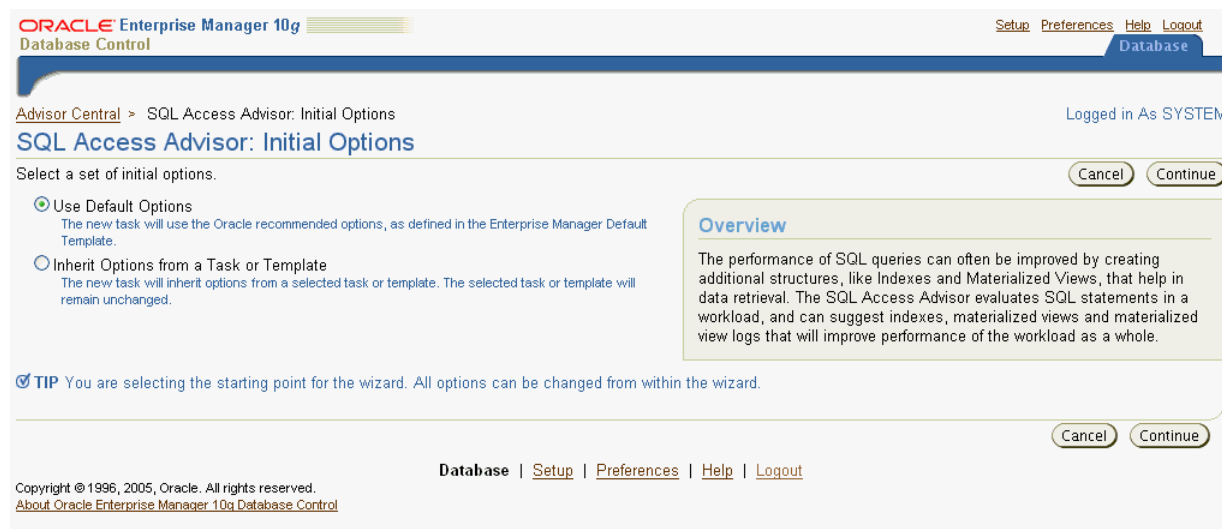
ORACLE Enterprise Manager 10g
Database Control

Setup Preferences Help Logout

Database

Advisor Central > SQL Access Advisor: Initial Options

Logged in As SYSTEM

SQL Access Advisor: Initial Options

Select a set of initial options.

Cancel Continue

Use Default Options
The new task will use the Oracle recommended options, as defined in the Enterprise Manager Default Template.

Inherit Options from a Task or Template
The new task will inherit options from a selected task or template. The selected task or template will remain unchanged.

Overview

The performance of SQL queries can often be improved by creating additional structures, like Indexes and Materialized Views, that help in data retrieval. The SQL Access Advisor evaluates SQL statements in a workload, and can suggest indexes, materialized views and materialized view logs that will improve performance of the workload as a whole.

TIP You are selecting the starting point for the wizard. All options can be changed from within the wizard.

Cancel Continue

Database | Setup | Preferences | Help | Logout

Copyright © 1996, 2005, Oracle. All rights reserved.
About Oracle Enterprise Manager 10g Database Control